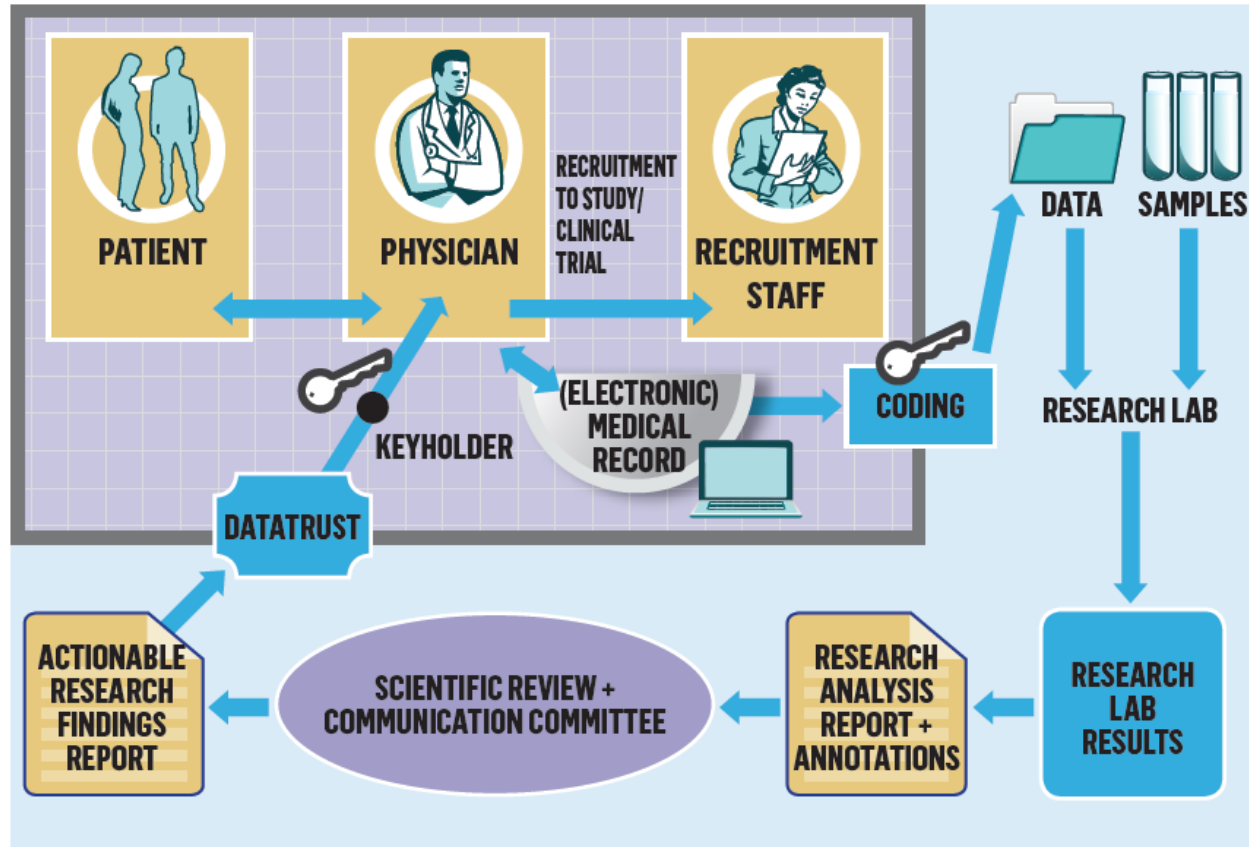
PATIENT

PHYSICIAN

RECRUITMENT TO STUDY/ CLINICAL TRIAL

RECRUITMENT STAFF

DATA

SAMPLES

KEYHOLDER

(ELECTRONIC) MEDICAL RECORD

CODING

RESEARCH LAB

DATATRUST

ACTIONABLE RESEARCH FINDINGS REPORT

SCIENTIFIC REVIEW + COMMUNICATION COMMITTEE

RESEARCH ANALYSIS REPORT + ANNOTATIONS

RESEARCH LAB RESULTS